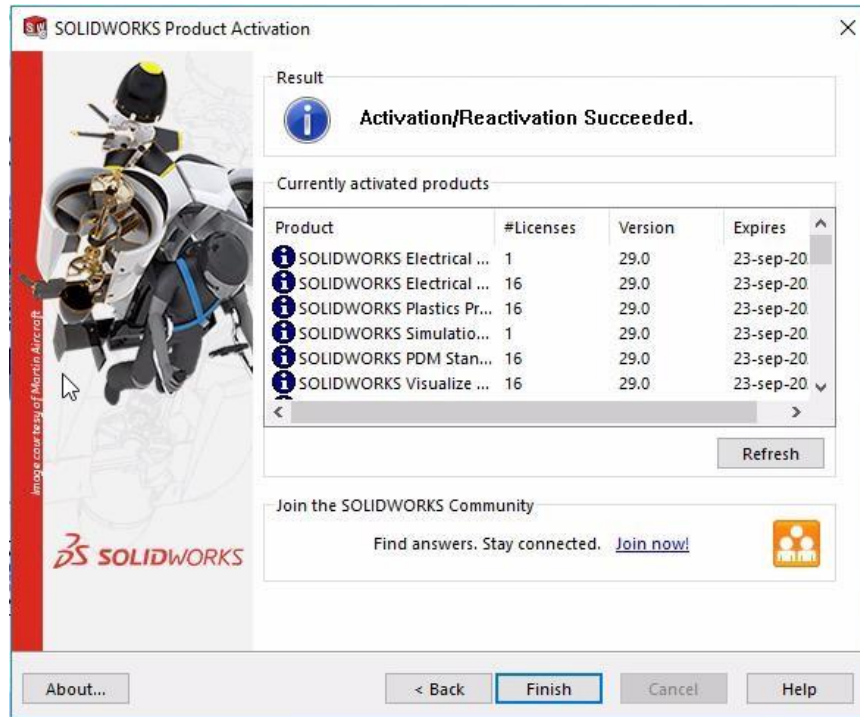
SOLIDWORKS Product Activation

×

Result

Activation/Reactivation Succeeded.

Currently activated products

| Product | #Licenses | Version | Expires |
|---|---|---|---|
| SOLIDWORKS Electrical ... | 1 | 29.0 | 23-sep-20 |
| SOLIDWORKS Electrical ... | 16 | 29.0 | 23-sep-20 |
| SOLIDWORKS Plastics Pr... | 16 | 29.0 | 23-sep-20 |
| SOLIDWORKS Simulatio... | 1 | 29.0 | 23-sep-20 |
| SOLIDWORKS PDM Stan... | 16 | 29.0 | 23-sep-20 |
| SOLIDWORKS Visualize ... | 16 | 29.0 | 23-sep-20 |

Refresh

Join the SOLIDWORKS Community

Find answers. Stay connected. Join now!

Image courtesy of Martin Aircraft

SOLIDWORKS

About...

< Back

Finish

Cancel

Help